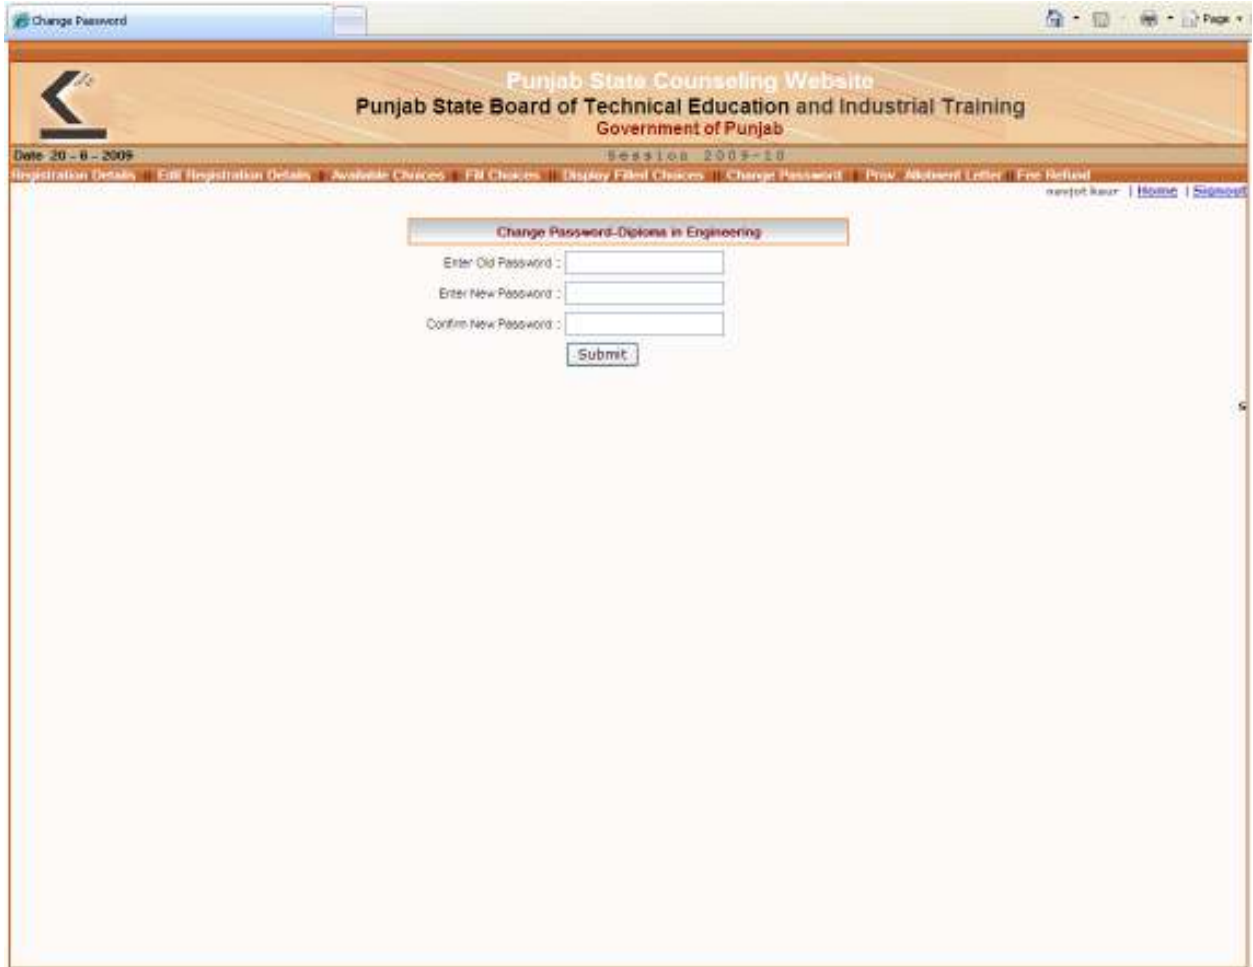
Change Password

Page

Punjab State Counseling Website
Punjab State Board of Technical Education and Industrial Training
Government of Punjab

Date 20 - 6 - 2009
Session 2009-10

Registration Details | Edit Registration Details | Available Choices | Fill Choices | Display Filled Choices | Change Password | Prov. Allotment Letter | Fee Refund

navjot kaur | Home | Signout

Change Password-Diploma in Engineering

Enter Old Password :
Enter New Password :
Confirm New Password :
Submit